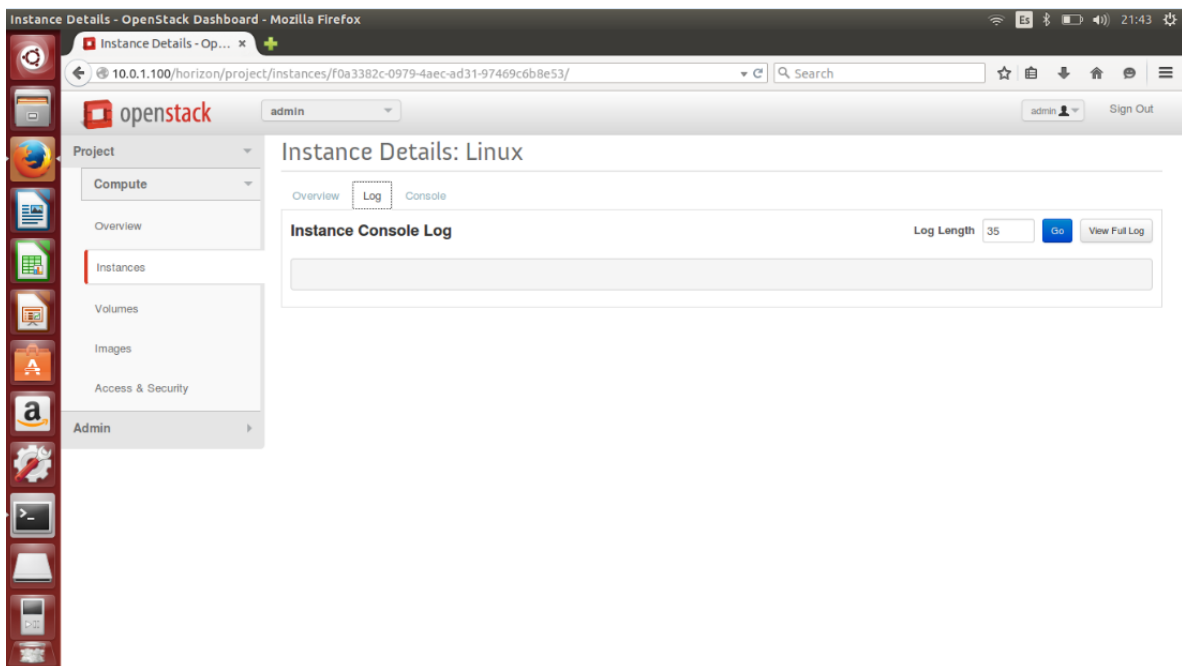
Instance Details - OpenStack Dashboard - Mozilla Firefox

Es 21:43

Instance Details - Op... ×

10.0.1.100/horizon/project/instances/f0a3382c-0979-4aec-ad31-97469c6b8e53/

Search

openstack

admin

admin

Sign Out

Project

Compute

Overview

Instances

Volumes

Images

Access & Security

Admin

Instance Details: Linux

Overview Log Console

Instance Console Log

Log Length 35 Go View Full Log